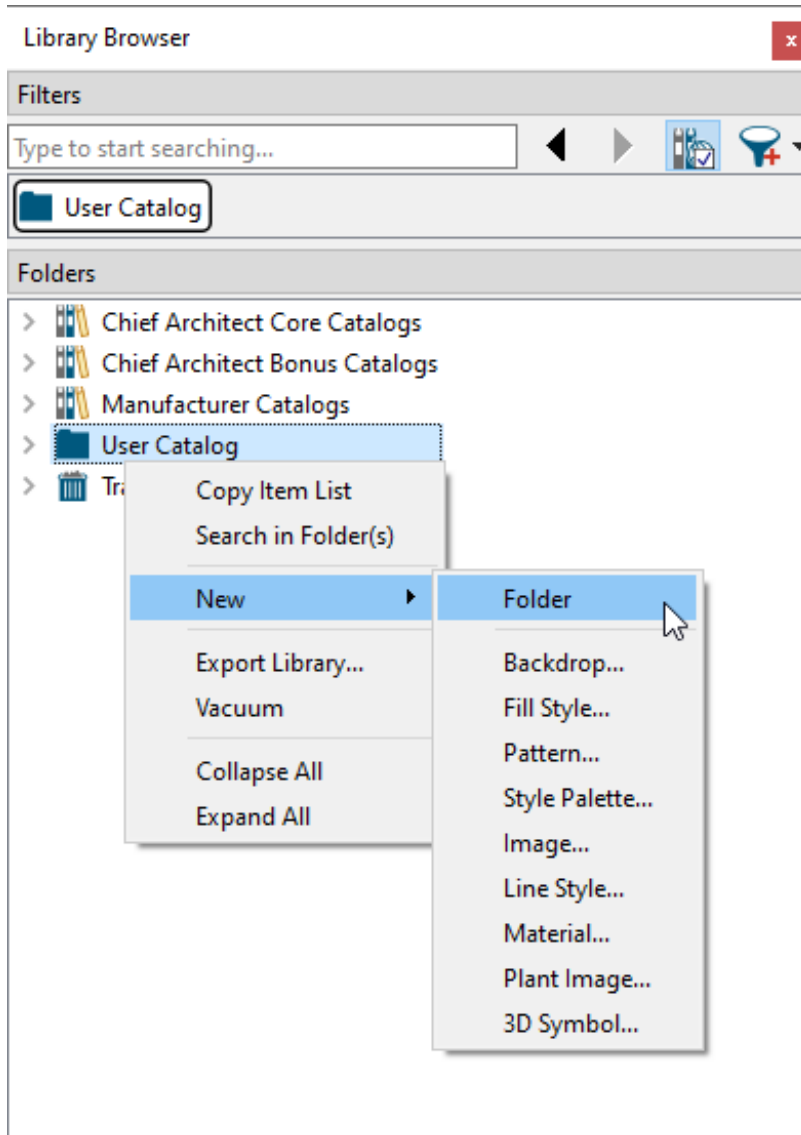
Library Browser
x
Filters
Type to start searching...
User Catalog
Folders
Chief Architect Core Catalogs
Chief Architect Bonus Catalogs
Manufacturer Catalogs
User Catalog
Tra
Copy Item List
Search in Folder(s)
New
Export Library...
Vacuum
Collapse All
Expand All
Folder
Backdrop...
Fill Style...
Pattern...
Style Palette...
Image...
Line Style...
Material...
Plant Image...
3D Symbol...